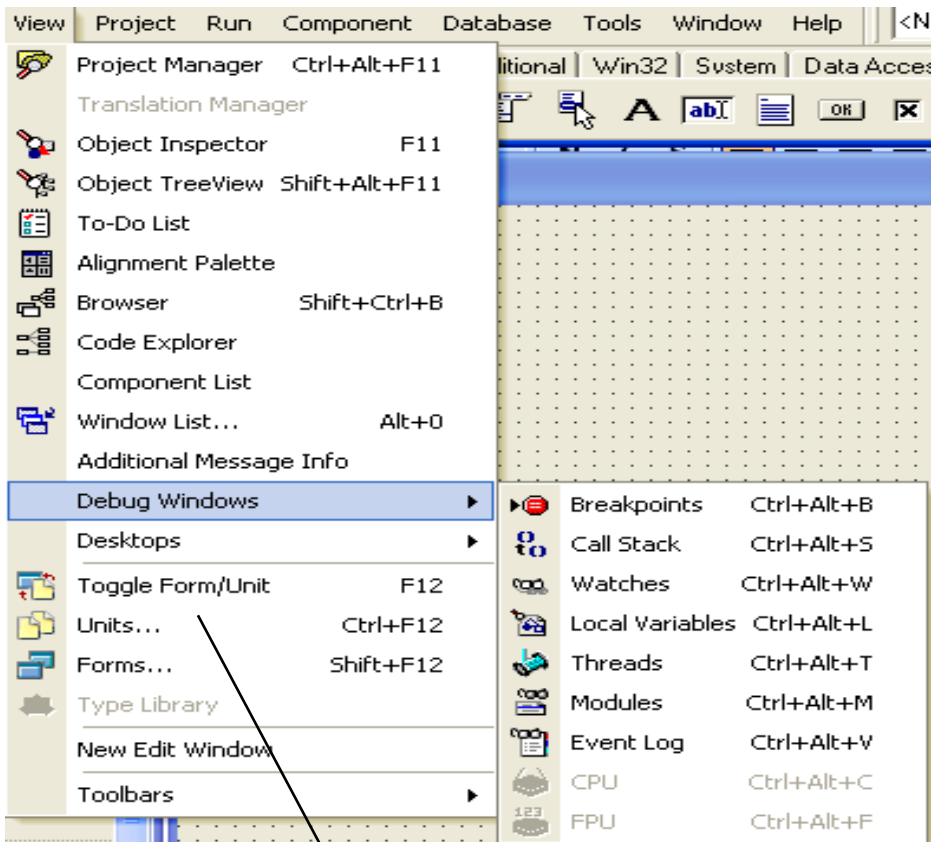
View Project Run Component Database Tools Window Help <N

ditional | Win32 | System | Data Acces

Project Manager Ctrl+Alt+F11
Translation Manager
Object Inspector F11
Object TreeView Shift+Alt+F11
To-Do List
Alignment Palette
Browser Shift+Ctrl+B
Code Explorer
Component List
Window List... Alt+0
Additional Message Info
Debug Windows
Desktops
Toggle Form/Unit F12
Units... Ctrl+F12
Forms... Shift+F12
Type Library
New Edit Window
Toolbars

Breakpoints Ctrl+Alt+B
Call Stack Ctrl+Alt+S
Watches Ctrl+Alt+W
Local Variables Ctrl+Alt+L
Threads Ctrl+Alt+T
Modules Ctrl+Alt+M
Event Log Ctrl+Alt+V
CPU Ctrl+Alt+C
FPU Ctrl+Alt+F